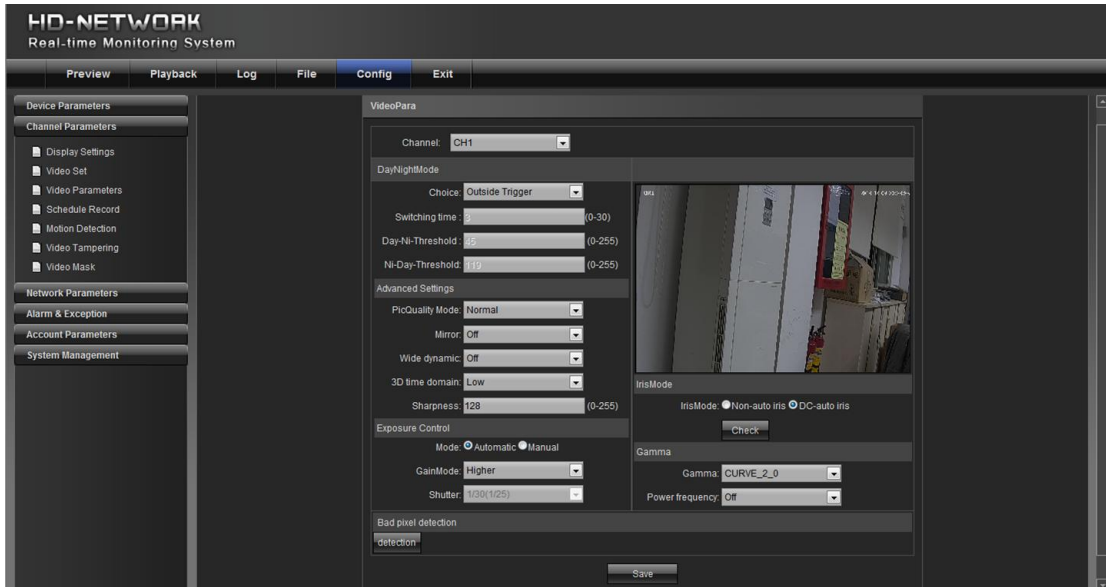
HD-NETWORK
Real-time Monitoring System

Preview Playback Log File Config Exit

Device Parameters
Channel Parameters
Display Settings
Video Set
Video Parameters
Schedule Record
Motion Detection
Video Tampering
Video Mask
Network Parameters
Alarm & Exception
Account Parameters
System Management

VideoPara

Channel: CH1

DayNightMode

Choice: Outside Trigger
Switching time : 3 (0-30)
Day-Ni-Threshold : 45 (0-255)
Ni-Day-Threshold: 119 (0-255)

Advanced Settings

PicQuality Mode: Normal
Mirror: Off
Wide dynamic: Off
3D time domain: Low
Sharpness: 128 (0-255)

Exposure Control

Mode: Automatic Manual
GainMode: Higher
Shutter: 1/30(1/25)

IrisMode

IrisMode: Non-auto iris DC-auto iris
Check

Gamma

Gamma: CURVE_2_0
Power frequency: Off

Bad pixel detection
detection

Save